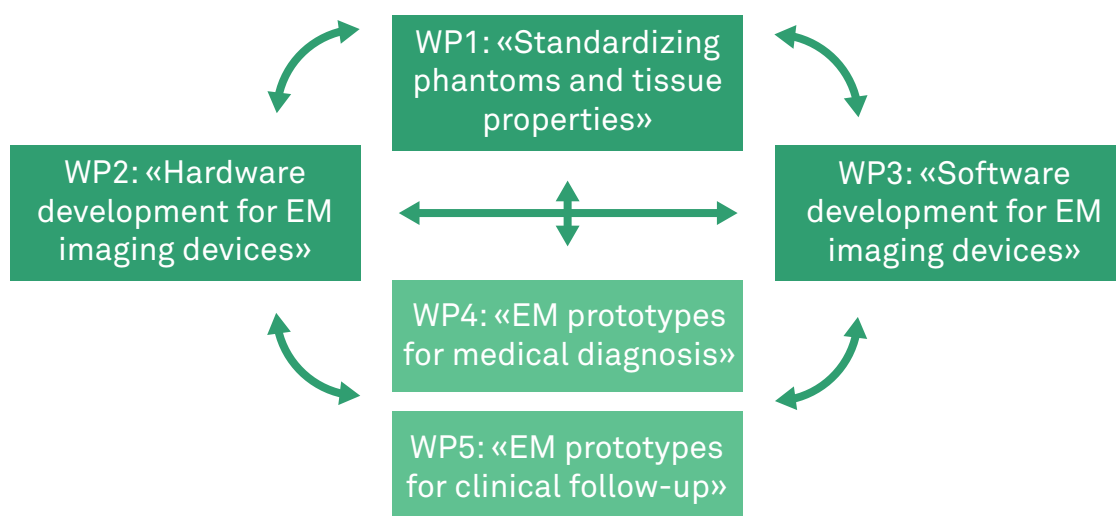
WP1: «Standardizing phantoms and tissue properties»

WP2: «Hardware development for EM imaging devices»

WP3: «Software development for EM imaging devices»

WP4: «EM prototypes for medical diagnosis»

WP5: «EM prototypes for clinical follow-up»